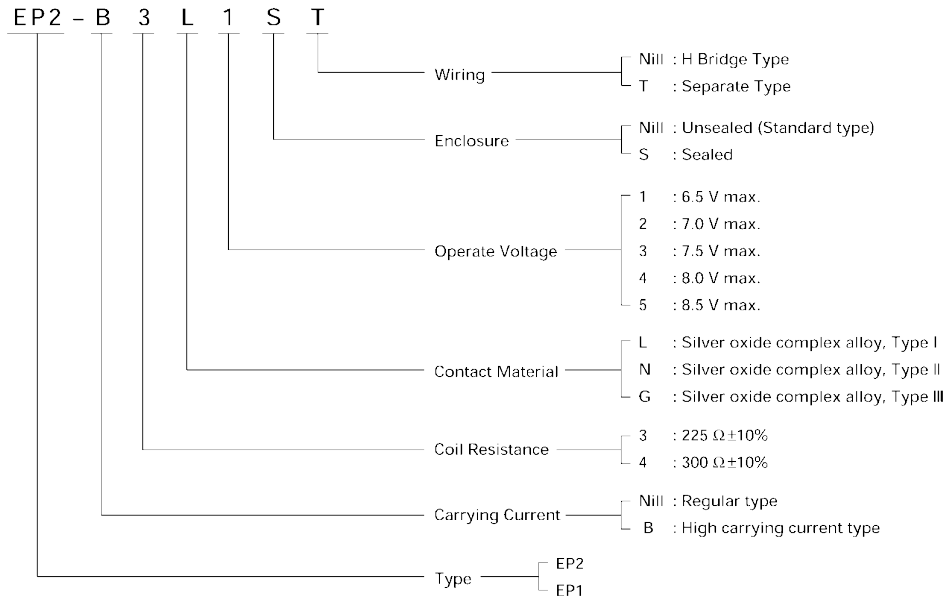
EP2 – B 3 L 1 S T

Wiring
Nill : H Bridge Type
T : Separate Type

Enclosure
Nill : Unsealed (Standard type)
S : Sealed

Operate Voltage
1 : 6.5 V max.
2 : 7.0 V max.
3 : 7.5 V max.
4 : 8.0 V max.
5 : 8.5 V max.

Contact Material
L : Silver oxide complex alloy, Type I
N : Silver oxide complex alloy, Type II
G : Silver oxide complex alloy, Type III

Coil Resistance
3 : 225 $\Omega\pm10\%$
4 : 300 $\Omega\pm10\%$

Carrying Current
Nill : Regular type
B : High carrying current type

Type
EP2
EP1